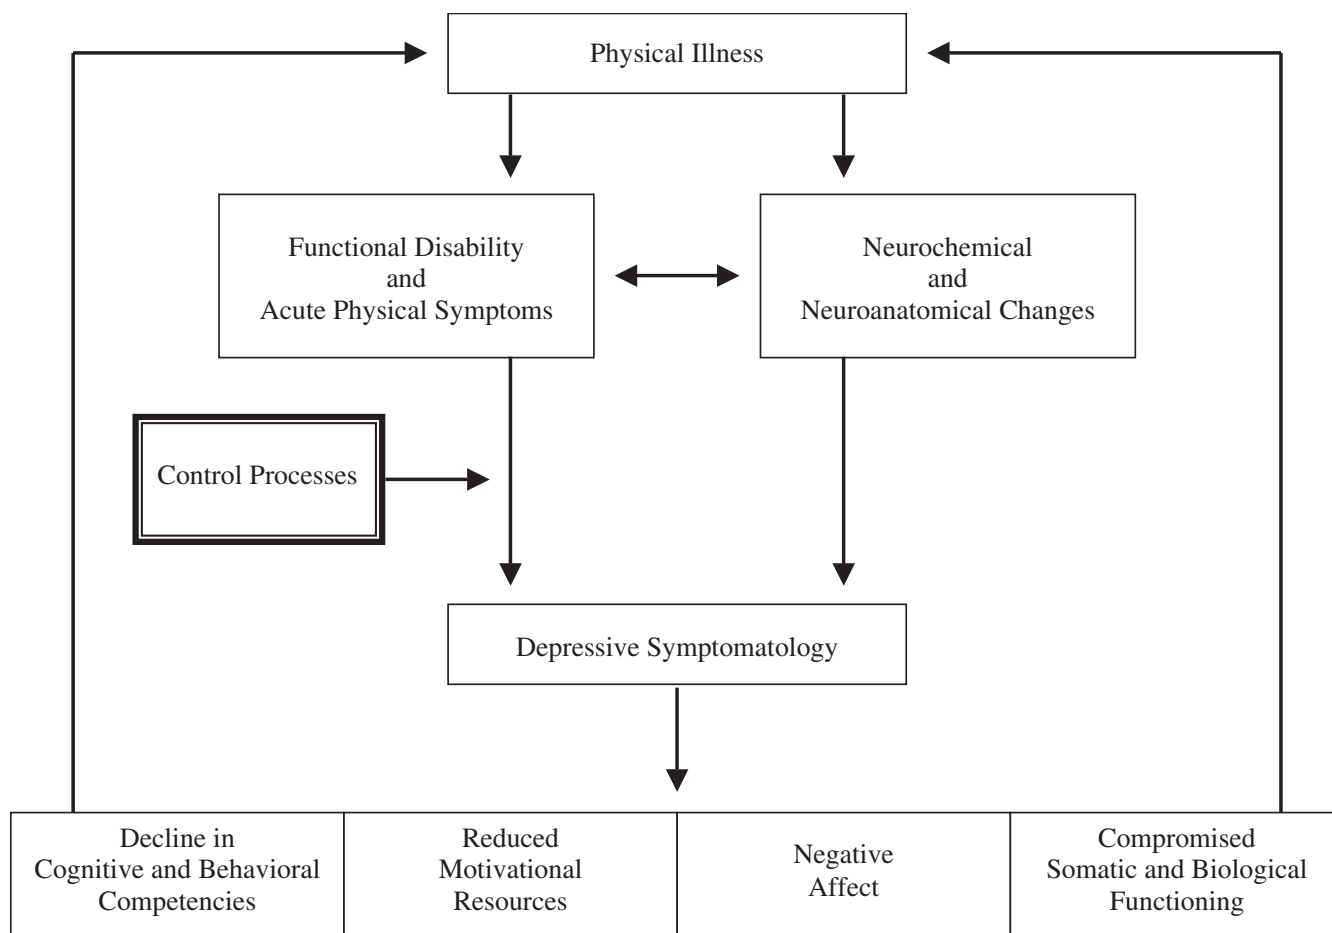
Physical Illness

Functional Disability and Acute Physical Symptoms

Neurochemical and Neuroanatomical Changes

Control Processes

Depressive Symptomatology

| Decline in Cognitive and Behavioral Competencies | Reduced Motivational Resources | Negative Affect | Compromised Somatic and Biological Functioning |
|---|---|---|---|